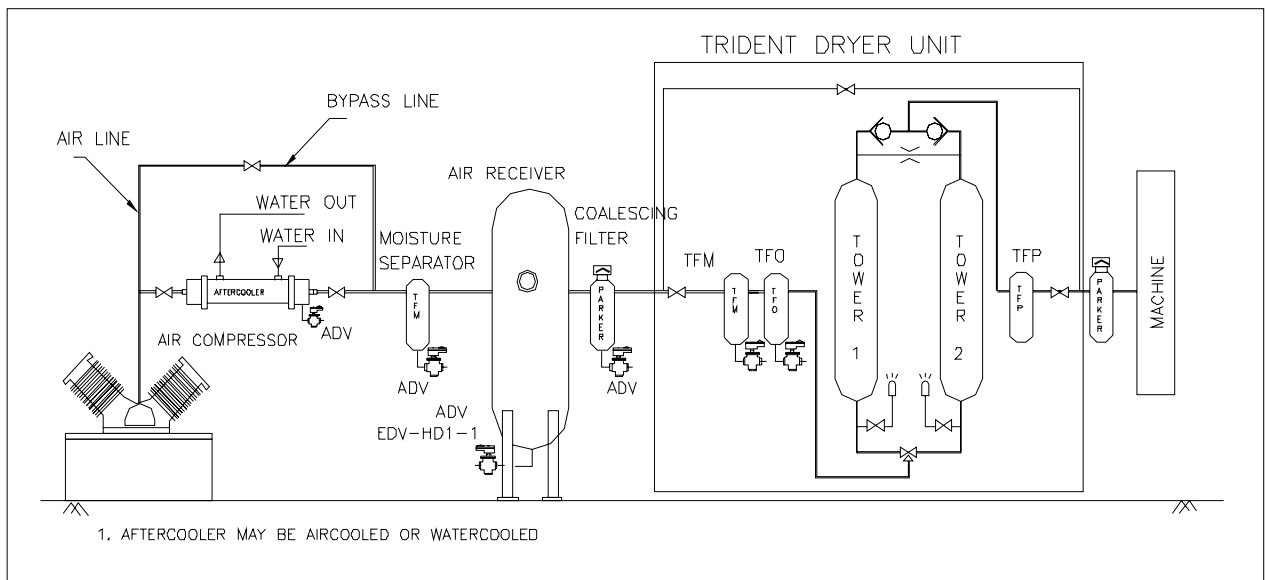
TRIDENT DRYER UNIT

BYPASS LINE

AIR LINE

AIR RECEIVER

WATER OUT

WATER IN

COALESCING FILTER

MOISTURE SEPARATOR

TFM

TFO

TOWER 1

TOWER 2

TFP

MACHINE

AFTERCOOLER

AIR COMPRESSOR

ADV

TFM

PARKER

TFM

TFO

TFP

PARKER

ADV

ADV

ADV

EDV-HD1-1

1. AFTERCOOLER MAY BE AIRCOOLED OR WATERCOOLED